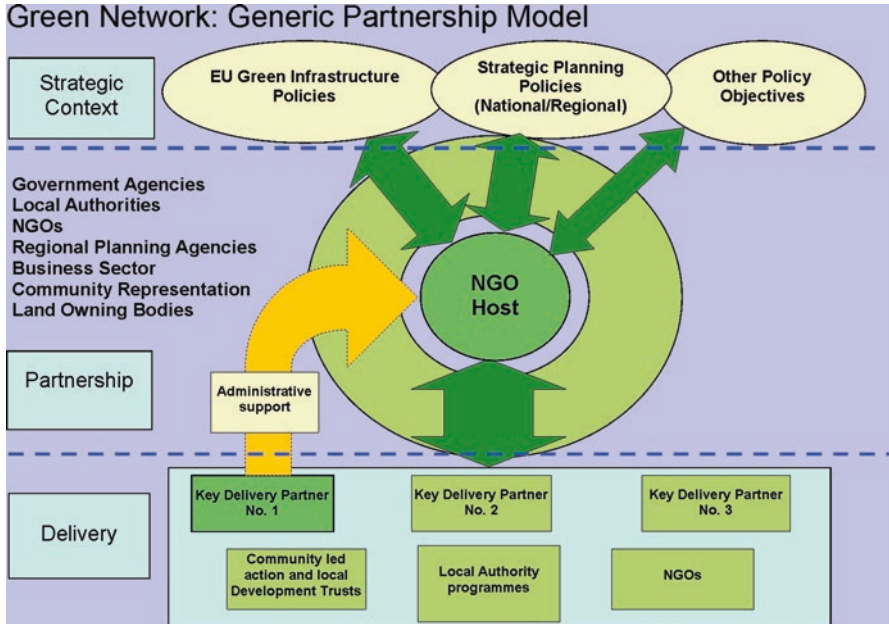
Green Network: Generic Partnership Model

Strategic Context

EU Green Infrastructure Policies

Strategic Planning Policies (National/Regional)

Other Policy Objectives

Government Agencies
Local Authorities
NGOs
Regional Planning Agencies
Business Sector
Community Representation
Land Owning Bodies

NGO Host

Partnership

Administrative support

Delivery

Key Delivery Partner No. 1

Key Delivery Partner No. 2

Key Delivery Partner No. 3

Community led action and local Development Trusts

Local Authority programmes

NGOs